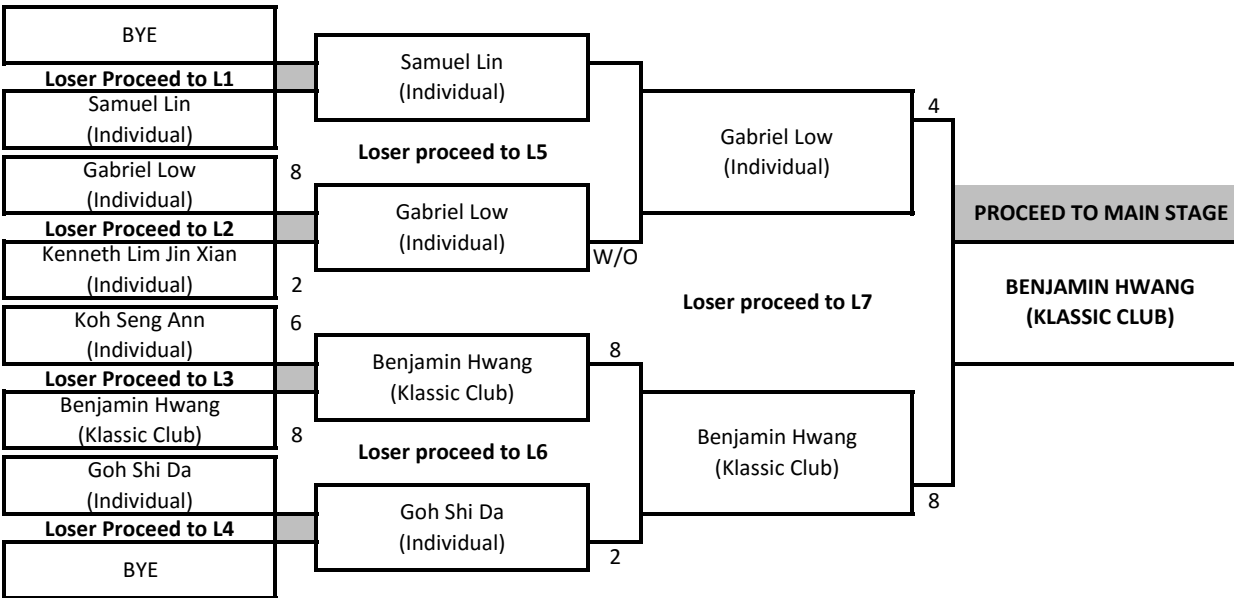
BYE

Loser Proceed to L1

Samuel Lin
(Individual)

Gabriel Low
(Individual)

8

Loser Proceed to L2

Kenneth Lim Jin Xian
(Individual)

2

Koh Seng Ann
(Individual)

6

Loser Proceed to L3

Benjamin Hwang
(Klassic Club)

8

Goh Shi Da
(Individual)

Loser Proceed to L4

BYE

Samuel Lin
(Individual)

Loser proceed to L5

Gabriel Low
(Individual)

W/O

Benjamin Hwang
(Klassic Club)

8

Loser proceed to L6

Goh Shi Da
(Individual)

2

Gabriel Low
(Individual)

4

Loser proceed to L7

Benjamin Hwang
(Klassic Club)

8

PROCEED TO MAIN STAGE

BENJAMIN HWANG
(KLASSIC CLUB)